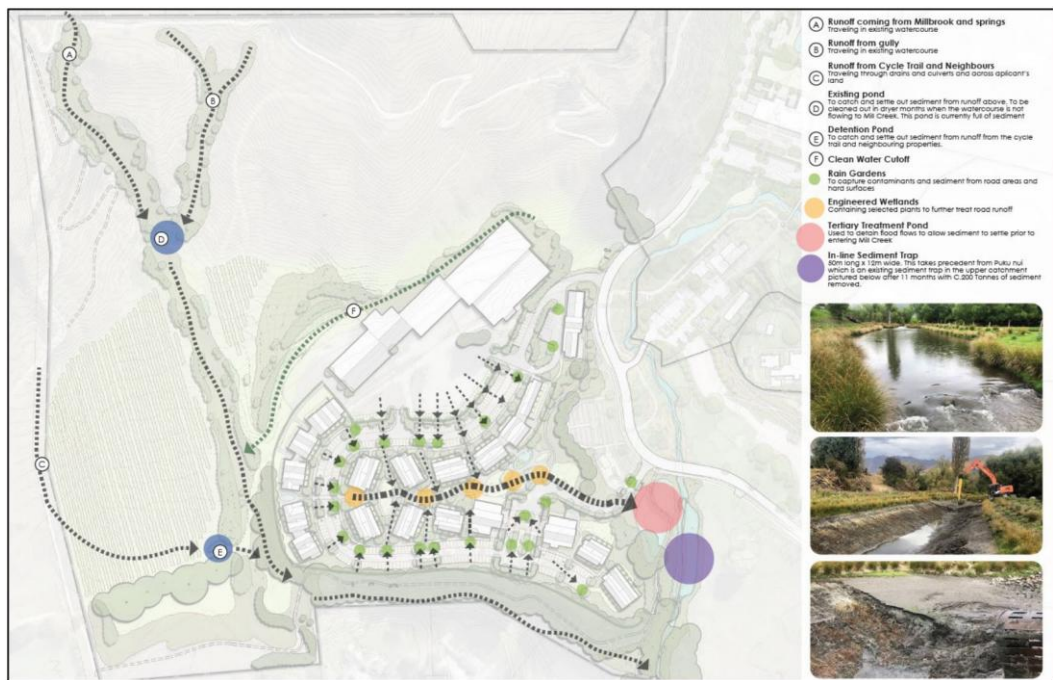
A Runoff coming from Millbrook and springs
Traveling in existing watercourse

B Runoff from gully
Traveling in existing watercourse

C Runoff from Cycle Trail and Neighbours
Traveling through drains and culverts and across applicant's land

D Existing pond
To catch and settle out sediment from runoff above. To be cleaned out in dryer months when the watercourse is not flowing to Mill Creek. This pond is currently full of sediment

E Detention Pond
To catch and settle out sediment from runoff from the cycle trail and neighbouring properties.

F Clean Water Cutoff

Rain Gardens
To capture contaminants and sediment from road areas and hard surfaces

Engineered Wetlands
Containing selected plants to further treat road runoff

Tertiary Treatment Pond
Used to detain flood flows to allow sediment to settle prior to entering Mill Creek

In-line Sediment Trap
50m long x 12m wide. This takes precedent from Puku nui which is an existing sediment trap in the upper catchment pictured below after 11 months with C.200 Tonnes of sediment removed.

A

B

D

F

C

E